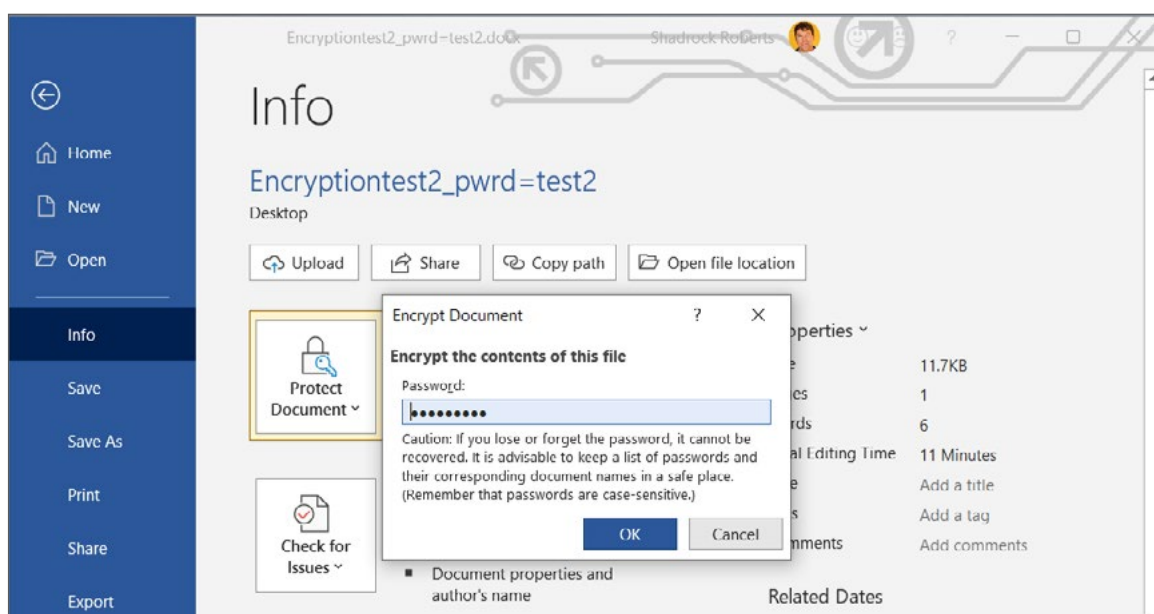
Encryptiontest2_pwrd=test2.docx

Shadrock Roberts

?

Home

New

Open

Info

Save

Save As

Print

Share

Export

Info

Encryptiontest2_pwrd=test2

Desktop

Upload

Share

Copy path

Open file location

Protect Document ˅

Check for Issues ˅

Document properties and author's name

Encrypt Document

?

X

Encrypt the contents of this file

Password:

•••••••••

Caution: If you lose or forget the password, it cannot be recovered. It is advisable to keep a list of passwords and their corresponding document names in a safe place. (Remember that passwords are case-sensitive.)

OK

Cancel

perties ˅

e 11.7KB

es 1

rds 6

al Editing Time 11 Minutes

e Add a title

s Add a tag

mments Add comments

Related Dates